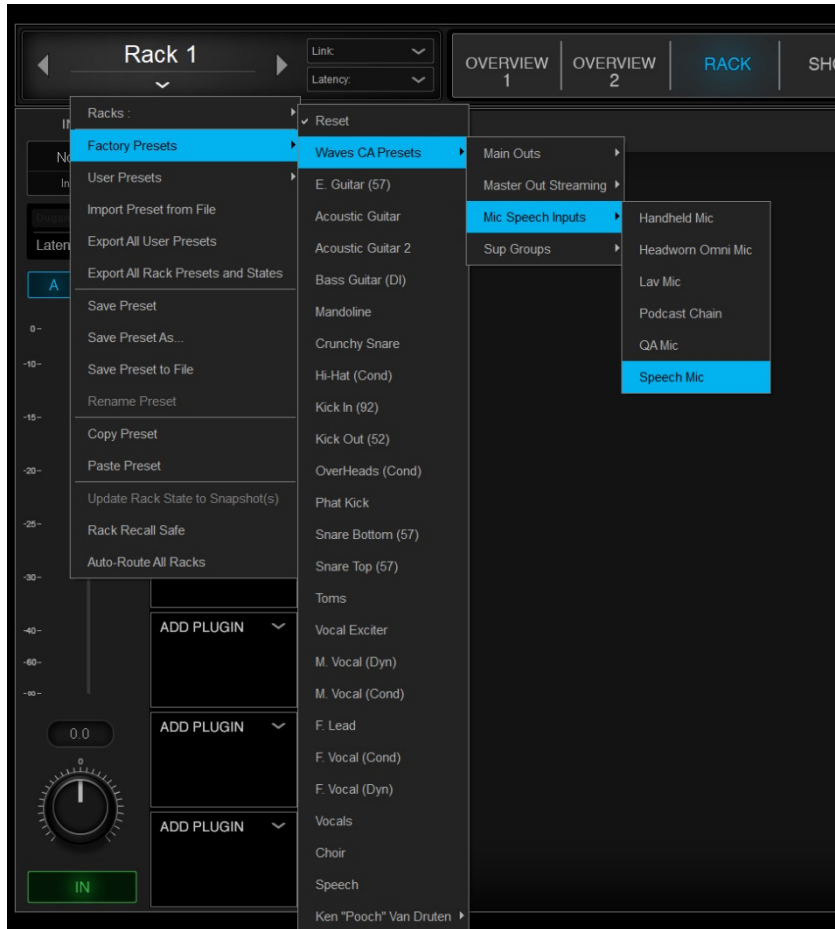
Rack 1

Link:

Latency:

OVERVIEW 1

OVERVIEW 2

RACK

SH

IN

No

In

Laten

A

0

-10

-15

-20

-25

-30

-40

-60

-80

0.0

IN

Racks :

Factory Presets

User Presets

Import Preset from File

Export All User Presets

Export All Rack Presets and States

Save Preset

Save Preset As...

Save Preset to File

Rename Preset

Copy Preset

Paste Preset

Update Rack State to Snapshot(s)

Rack Recall Safe

Auto-Route All Racks

✓ Reset

Waves CA Presets

E. Guitar (57)

Acoustic Guitar

Acoustic Guitar 2

Bass Guitar (DI)

Mandoline

Crunchy Snare

Hi-Hat (Cond)

Kick In (92)

Kick Out (52)

OverHeads (Cond)

Phat Kick

Snare Bottom (57)

Snare Top (57)

Toms

Vocal Exciter

M. Vocal (Dyn)

M. Vocal (Cond)

F. Lead

F. Vocal (Cond)

F. Vocal (Dyn)

Vocals

Choir

Speech

Ken "Pooch" Van Druten

Main Outs

Master Out Streaming

Mic Speech Inputs

Sup Groups

Handheld Mic

Headworn Omni Mic

Lav Mic

Podcast Chain

QA Mic

Speech Mic

ADD PLUGIN

ADD PLUGIN

ADD PLUGIN